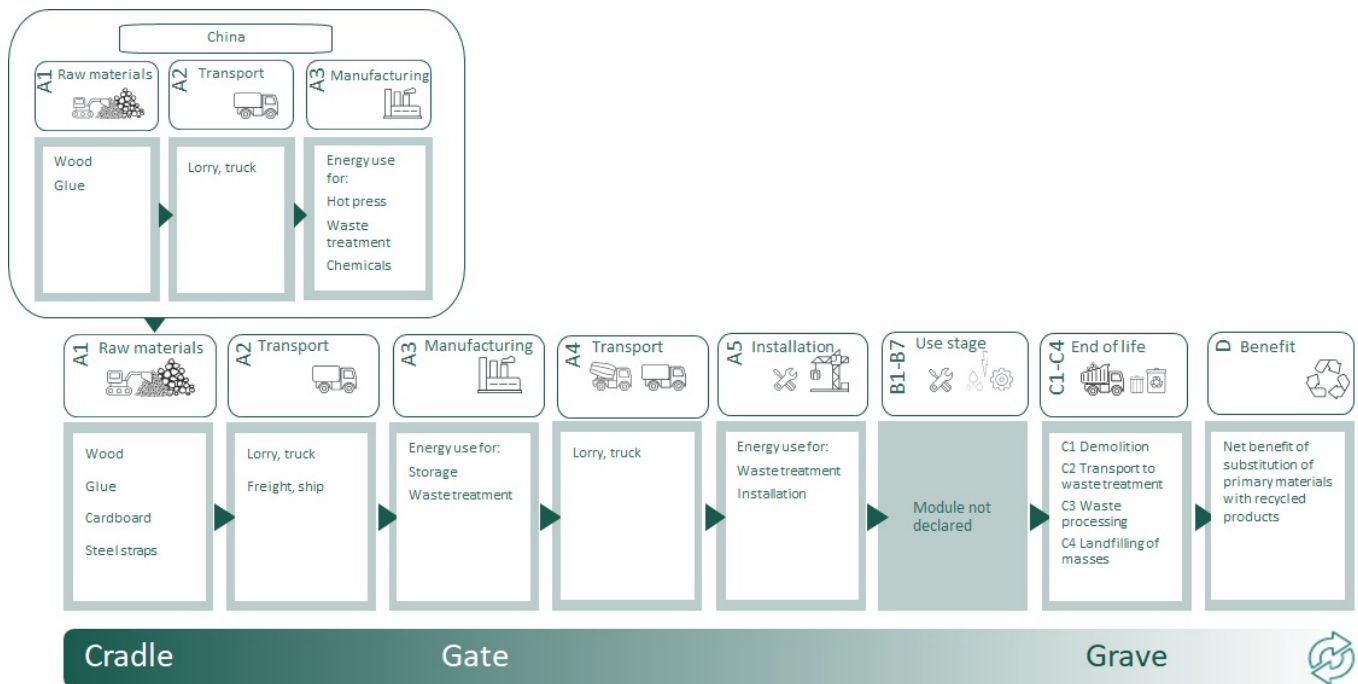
China

A1 Raw materials

A2 Transport

A3 Manufacturing

Wood

Glue

Lorry, truck

Energy use for:

Hot press

Waste treatment

Chemicals

A1 Raw materials

A2 Transport

A3 Manufacturing

A4 Transport

A5 Installation

B1-B7 Use stage

C1-C4 End of life

D Benefit

Wood

Glue

Cardboard

Steel straps

Lorry, truck

Freight, ship

Energy use for:

Storage

Waste treatment

Lorry, truck

Energy use for:

Waste treatment

Installation

Module not declared

C1 Demolition

C2 Transport to waste treatment

C3 Waste processing

C4 Landfilling of masses

Net benefit of substitution of primary materials with recycled products

Cradle

Gate

Grave